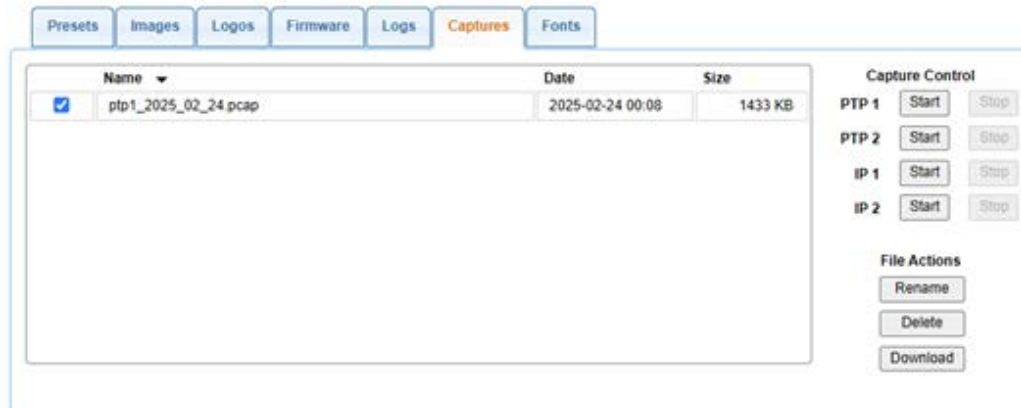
Presets Images Logos Firmware Logs Captures Fonts

| | Name | Date | Size |
|---|---|---|---|
| ☑ | ptp1_2025_02_24.pcap | 2025-02-24 00:08 | 1433 KB |

Capture Control
PTP 1 Start Stop
PTP 2 Start Stop
IP 1 Start Stop
IP 2 Start Stop

File Actions
Rename
Delete
Download